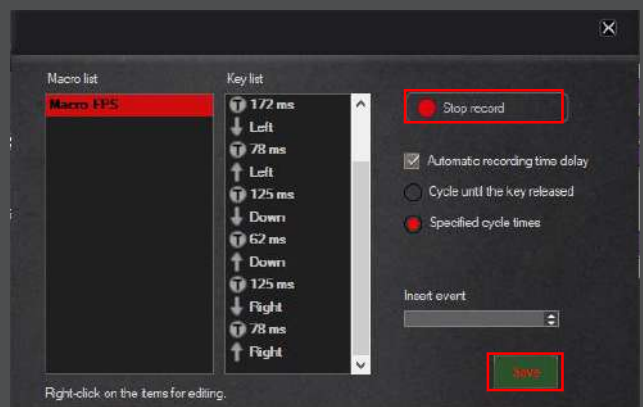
Macro list

Macro FPS

Key list

172 ms
Left
78 ms
Left
125 ms
Down
62 ms
Down
125 ms
Right
78 ms
Right

Stop record

Automatic recording time delay

Cycle until the key released

Specified cycle times

Insert event

Save

Right-click on the items for editing.